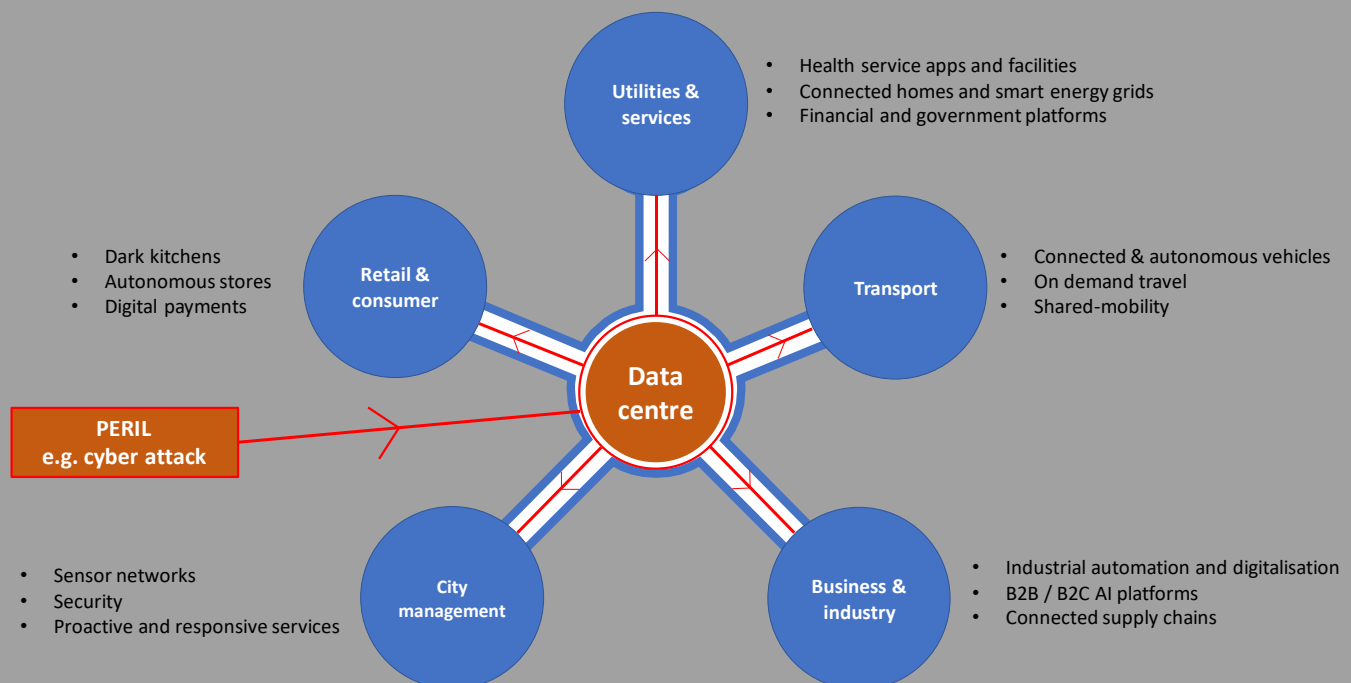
Utilities & services

- Health service apps and facilities
- Connected homes and smart energy grids
- Financial and government platforms

Retail & consumer

- Dark kitchens
- Autonomous stores
- Digital payments

Transport

- Connected & autonomous vehicles
- On demand travel
- Shared-mobility

Data centre

PERIL
e.g. cyber attack

City management

- Sensor networks
- Security
- Proactive and responsive services

Business & industry

- Industrial automation and digitalisation
- B2B / B2C AI platforms
- Connected supply chains